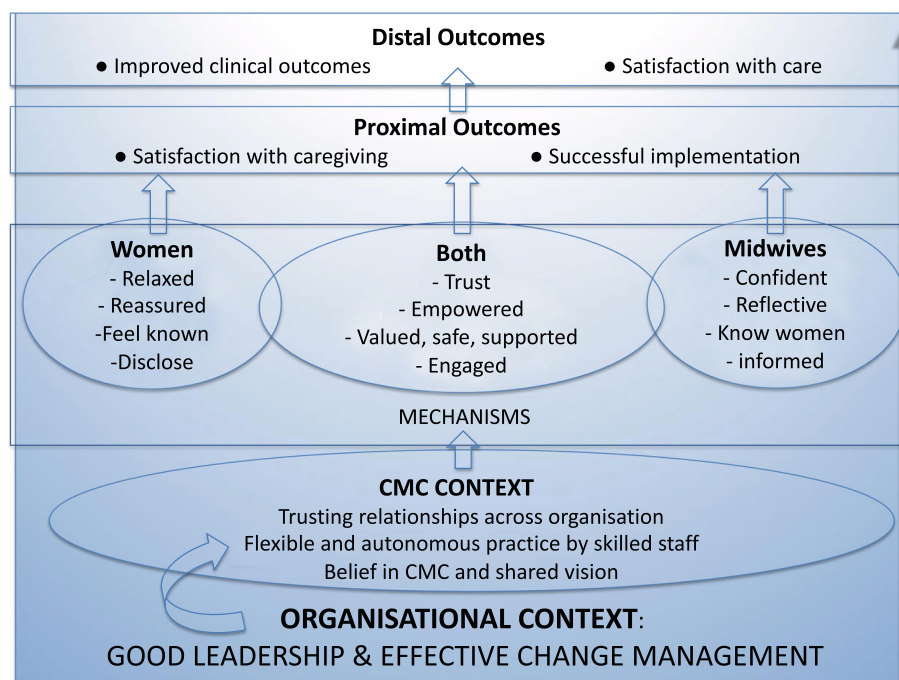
Distal Outcomes
● Improved clinical outcomes ● Satisfaction with care

Proximal Outcomes
● Satisfaction with caregiving ● Successful implementation

Women
- Relaxed
- Reassured
-Feel known
-Disclose

Both
- Trust
- Empowered
- Valued, safe, supported
- Engaged

Midwives
- Confident
- Reflective
- Know women
- informed

MECHANISMS

CMC CONTEXT
Trusting relationships across organisation
Flexible and autonomous practice by skilled staff
Belief in CMC and shared vision

ORGANISATIONAL CONTEXT:
GOOD LEADERSHIP & EFFECTIVE CHANGE MANAGEMENT